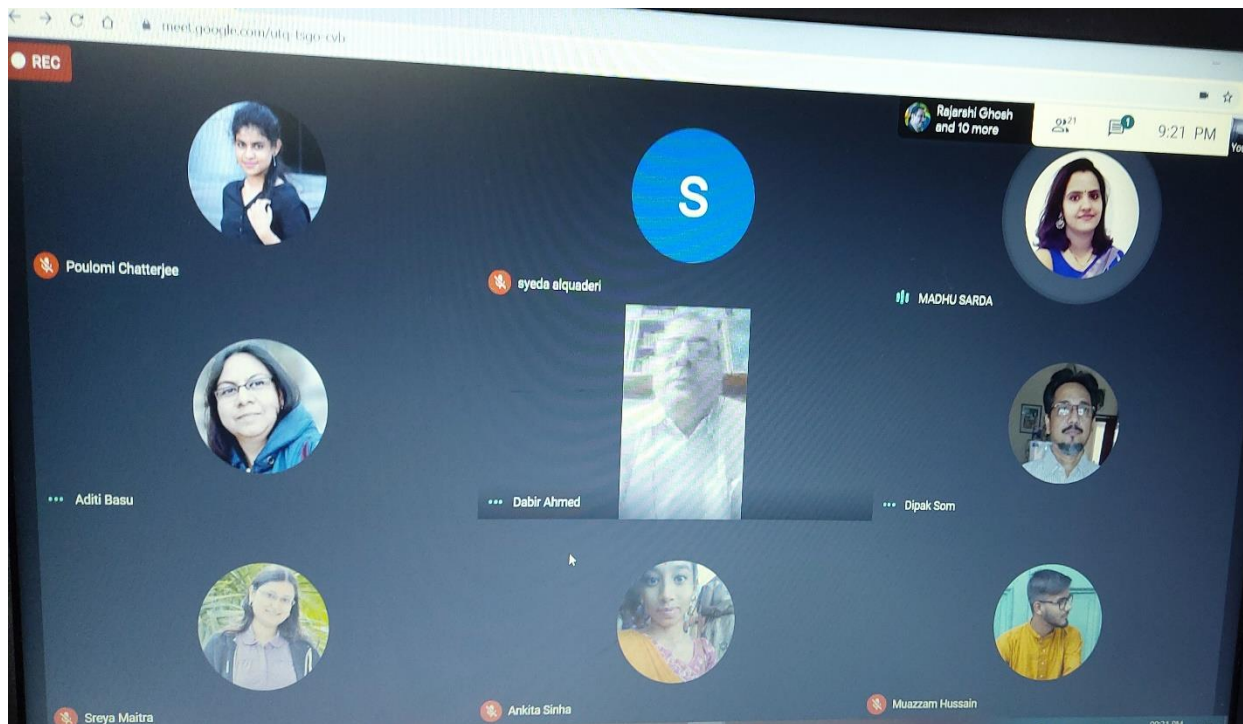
meet.google.com/ufq-tsgo-cvb

REC

Rajarshi Ghosh and 10 more

21

1

9:21 PM

Poulomi Chatterjee

S

syeda alquaderi

MADHU SARDA

Aditi Basu

Dabir Ahmed

Dipak Som

Sreya Maitra

Ankita Sinha

Muazzam Hussain